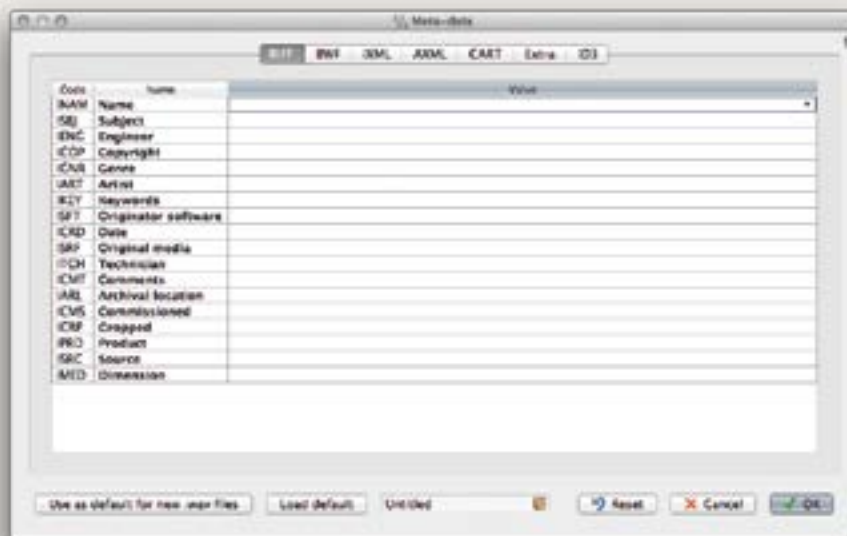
Meta-data

RIFF BWF iXML AXML CART Extra ID3

| Code | Name | Value |
|---|---|---|
| INAM | Name | |
| ISBJ | Subject | |
| IENG | Engineer | |
| ICOP | Copyright | |
| IGNR | Genre | |
| IART | Artist | |
| IKEY | Keywords | |
| ISFT | Originator software | |
| ICRD | Date | |
| ISRF | Original media | |
| ITCH | Technician | |
| ICMT | Comments | |
| IARL | Archival location | |
| ICMS | Commissioned | |
| ICRP | Cropped | |
| IPRD | Product | |
| ISRC | Source | |
| IMED | Dimension | |

Use as default for new wav files Load default Untitled Reset Cancel OK